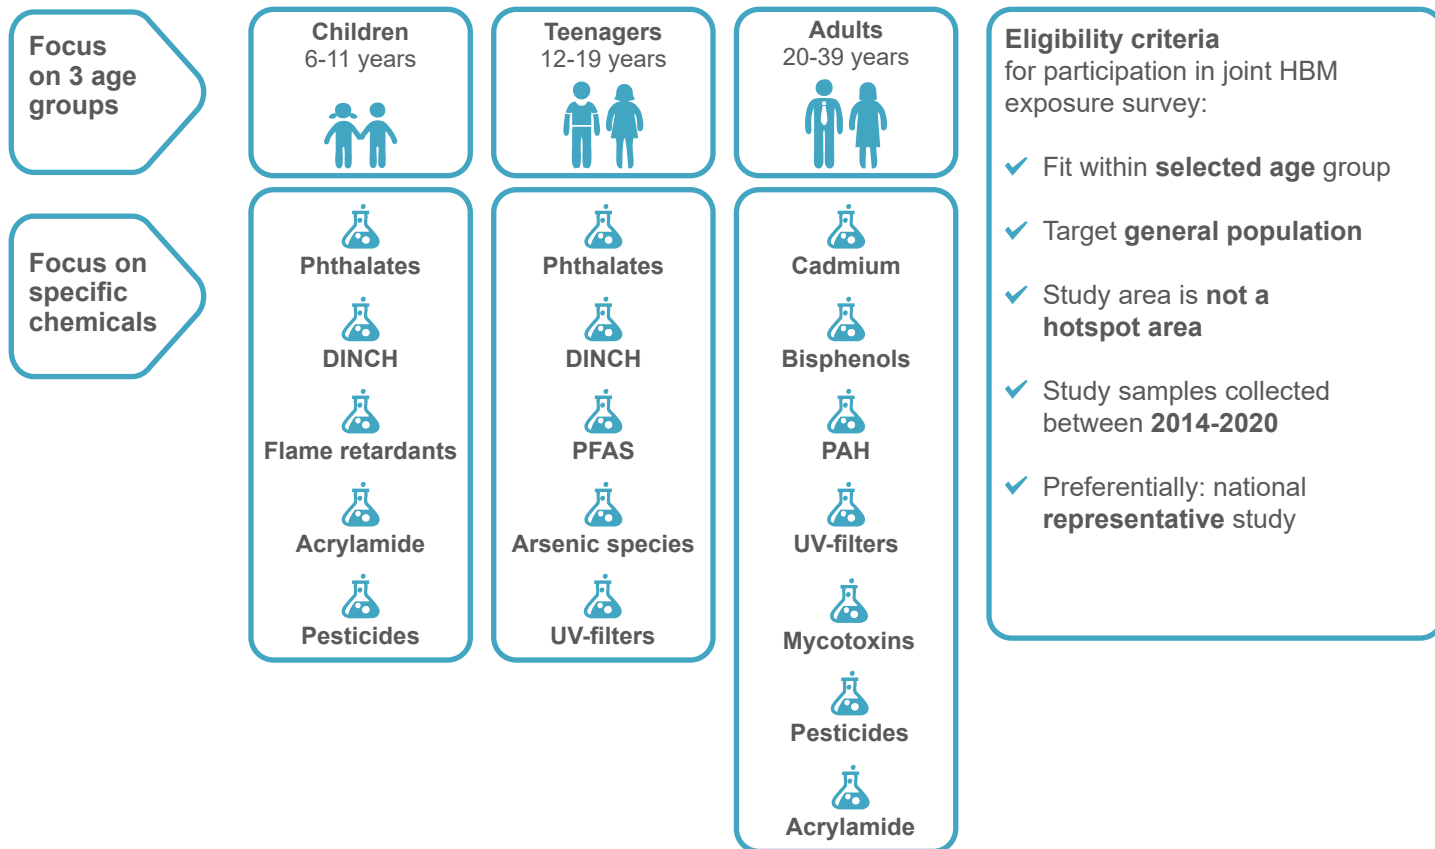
Focus on 3 age groups

Children
6-11 years

Teenagers
12-19 years

Adults
20-39 years

Eligibility criteria
for participation in joint HBM exposure survey:

✓ Fit within selected age group

✓ Target general population

✓ Study area is not a hotspot area

✓ Study samples collected between 2014-2020

✓ Preferentially: national representative study

Focus on specific chemicals

Phthalates
DINCH
Flame retardants
Acrylamide
Pesticides

Phthalates
DINCH
PFAS
Arsenic species
UV-filters

Cadmium
Bisphenols
PAH
UV-filters
Mycotoxins
Pesticides
Acrylamide